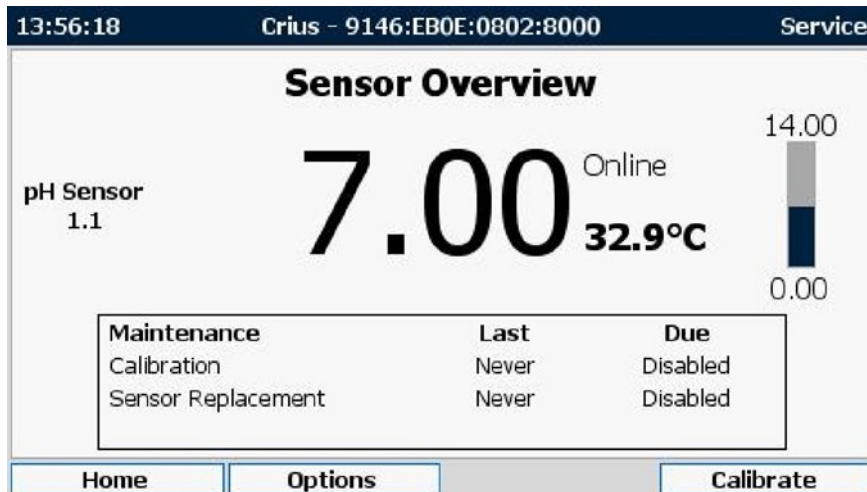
13:56:18 Crius - 9146:EB0E:0802:8000 Service

Sensor Overview

pH Sensor
1.1

7.00

Online

32.9°C

14.00

0.00

| Maintenance | Last | Due |
|---|---|---|
| Calibration | Never | Disabled |
| Sensor Replacement | Never | Disabled |

Home Options Calibrate